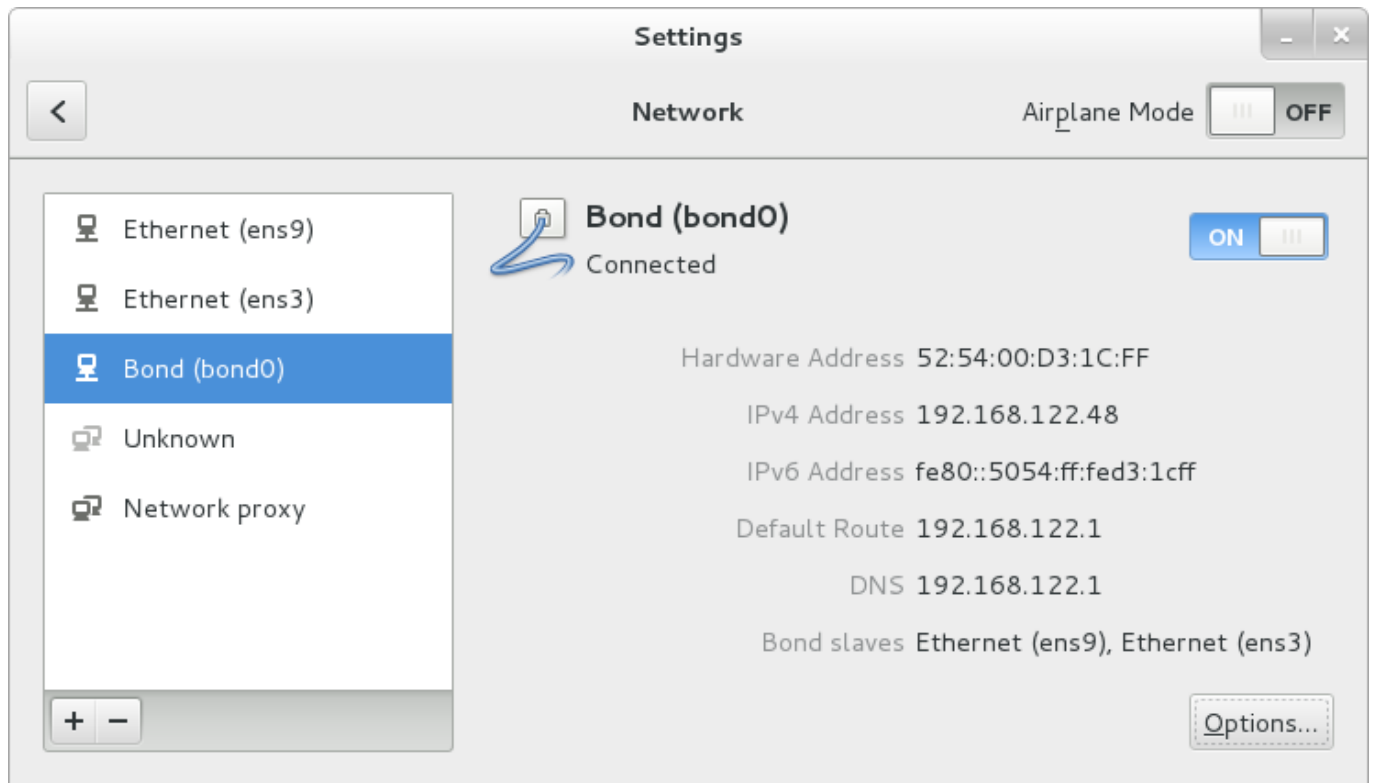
Settings

Network

Airplane Mode OFF

Ethernet (ens9)

Ethernet (ens3)

Bond (bond0)

Unknown

Network proxy

+ −

Bond (bond0)

Connected

ON

Hardware Address 52:54:00:D3:1C:FF

IPv4 Address 192.168.122.48

IPv6 Address fe80::5054:ff:fed3:1cff

Default Route 192.168.122.1

DNS 192.168.122.1

Bond slaves Ethernet (ens9), Ethernet (ens3)

Options...